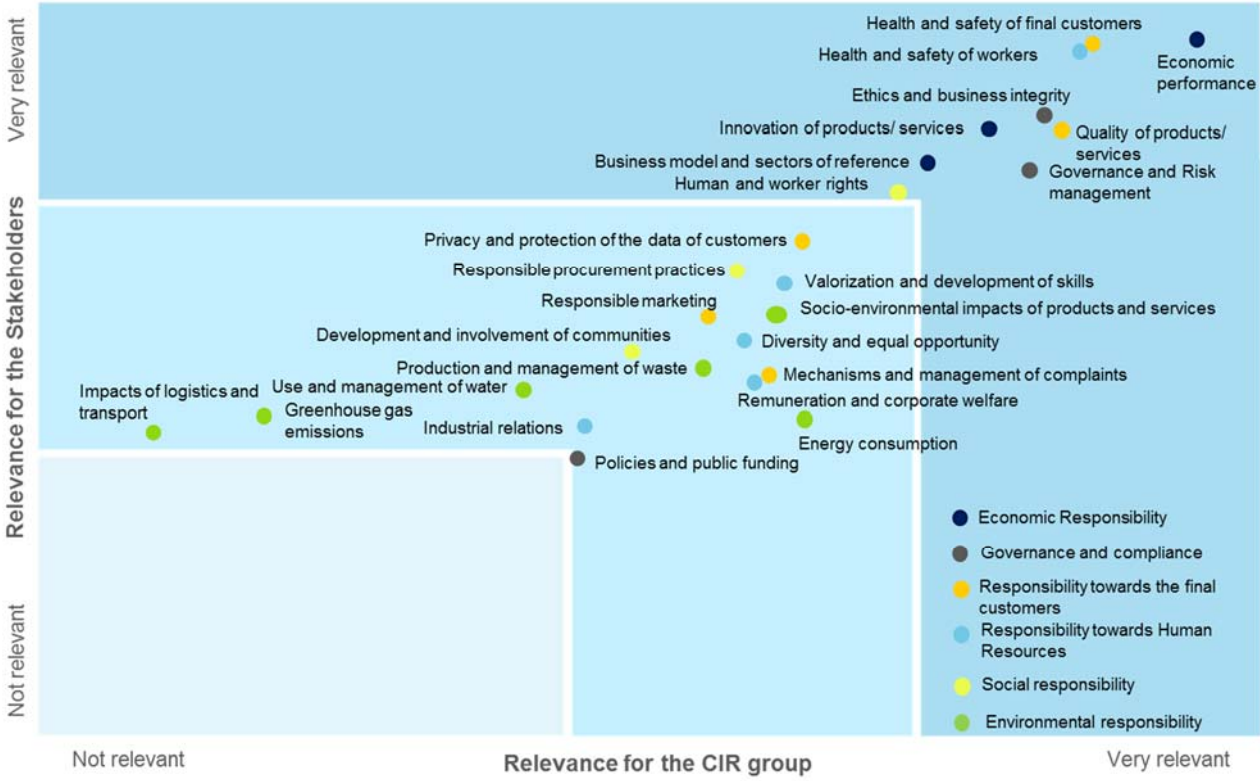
Very relevant

Relevance for the Stakeholders

Not relevant

Health and safety of final customers

Health and safety of workers

Economic performance

Ethics and business integrity

Innovation of products/ services

Quality of products/ services

Business model and sectors of reference

Governance and Risk management

Human and worker rights

Privacy and protection of the data of customers

Responsible procurement practices

Valorization and development of skills

Responsible marketing

Socio-environmental impacts of products and services

Development and involvement of communities

Diversity and equal opportunity

Production and management of waste

Mechanisms and management of complaints

Impacts of logistics and transport

Use and management of water

Remuneration and corporate welfare

Greenhouse gas emissions

Industrial relations

Energy consumption

Policies and public funding

Economic Responsibility

Governance and compliance

Responsibility towards the final customers

Responsibility towards Human Resources

Social responsibility

Environmental responsibility

Not relevant

Relevance for the CIR group

Very relevant